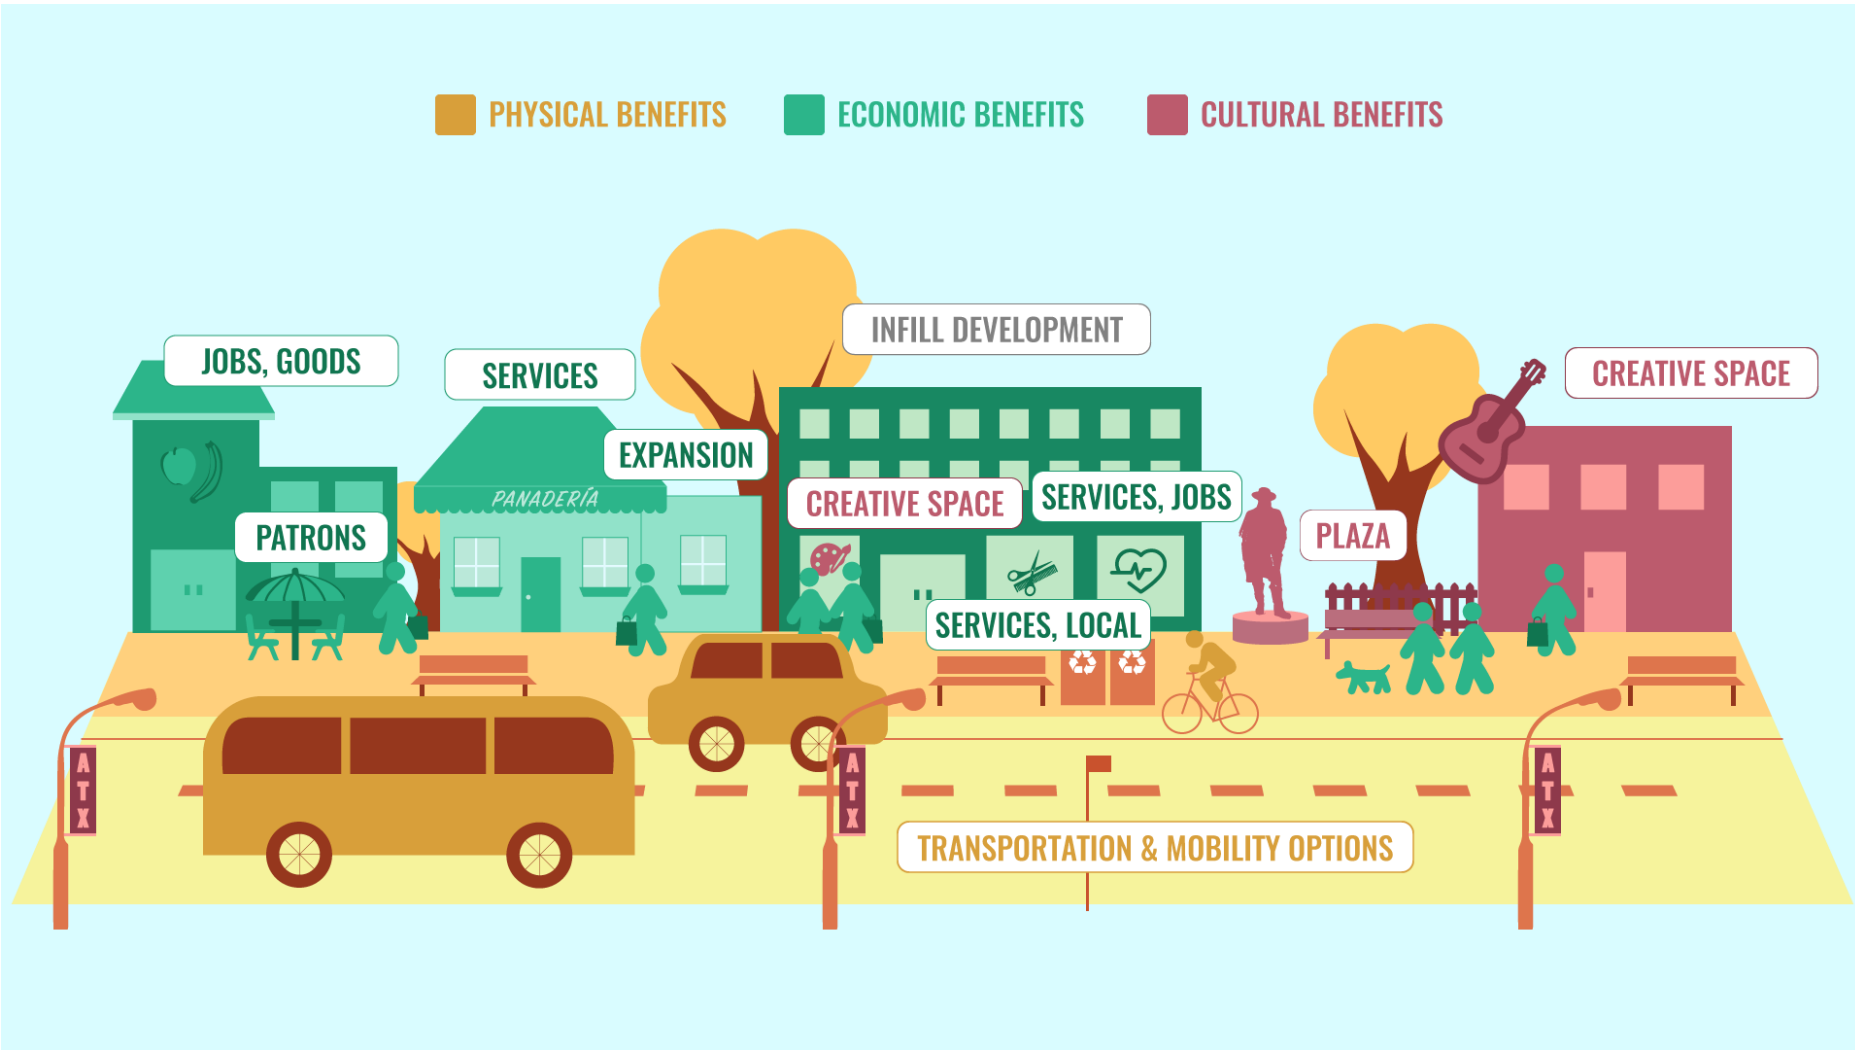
PHYSICAL BENEFITS ECONOMIC BENEFITS CULTURAL BENEFITS

JOBS, GOODS

SERVICES

EXPANSION

INFILL DEVELOPMENT

CREATIVE SPACE

PANADERÍA

PATRONS

CREATIVE SPACE

SERVICES, JOBS

PLAZA

SERVICES, LOCAL

ATX

ATX

ATX

TRANSPORTATION & MOBILITY OPTIONS